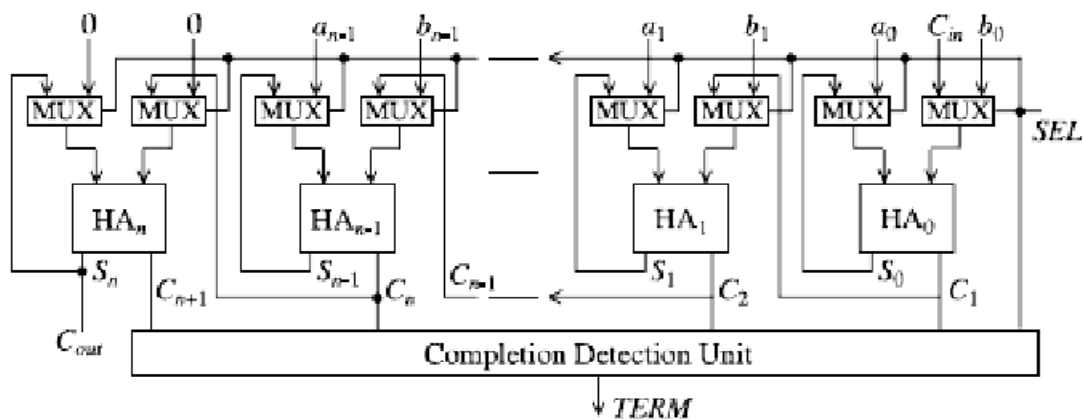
0
0
$a_{n-1}$
$b_{n-1}$
$a_1$
$b_1$
$a_0$
$C_{in}$
$b_0$

MUX MUX MUX MUX MUX MUX MUX MUX

$SEL$

$HA_n$
$HA_{n-1}$
$HA_1$
$HA_0$

$S_n$
$C_{n+1}$
$S_{n-1}$
$C_n$
$C_{n-1}$
$S_1$
$C_2$
$S_0$
$C_1$

$C_{out}$

Completion Detection Unit

$TERM$